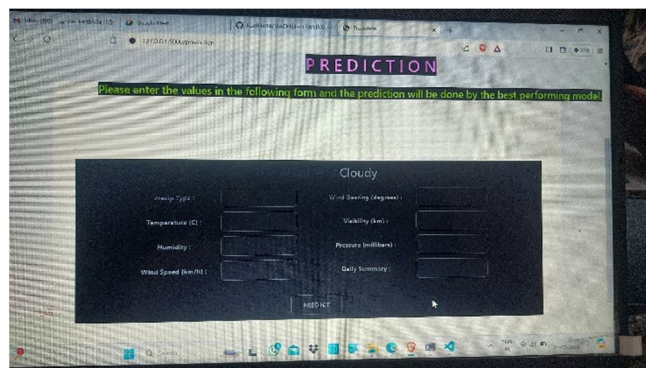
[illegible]

127.0.0.1:5000/predict

PREDICTION

Please enter the values in the following form and the prediction will be done by the best performing model

Cloudy

Precip Type :

Wind Bearing (degrees) :

Temperature (C) :

Visibility (km) :

Humidity :

Pressure (millibars) :

Wind Speed (km/h) :

Daily Summary :

PREDICT